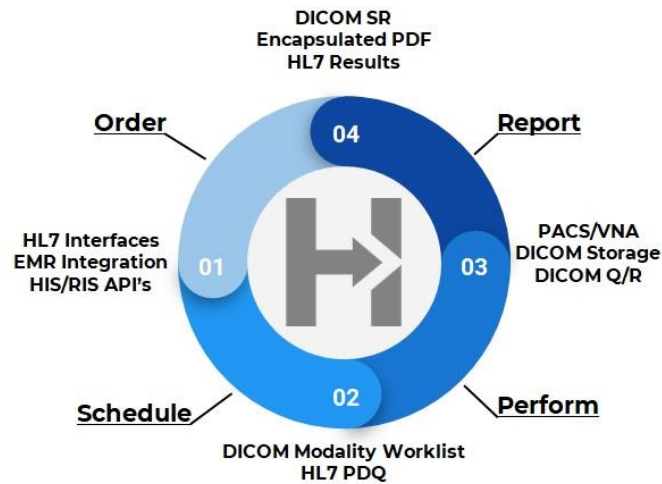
DICOM SR
Encapsulated PDF
HL7 Results

Order

04

Report

HL7 Interfaces
EMR Integration
HIS/RIS API's

01

03

PACS/VNA
DICOM Storage
DICOM Q/R

02

Schedule

Perform

DICOM Modality Worklist
HL7 PDQ